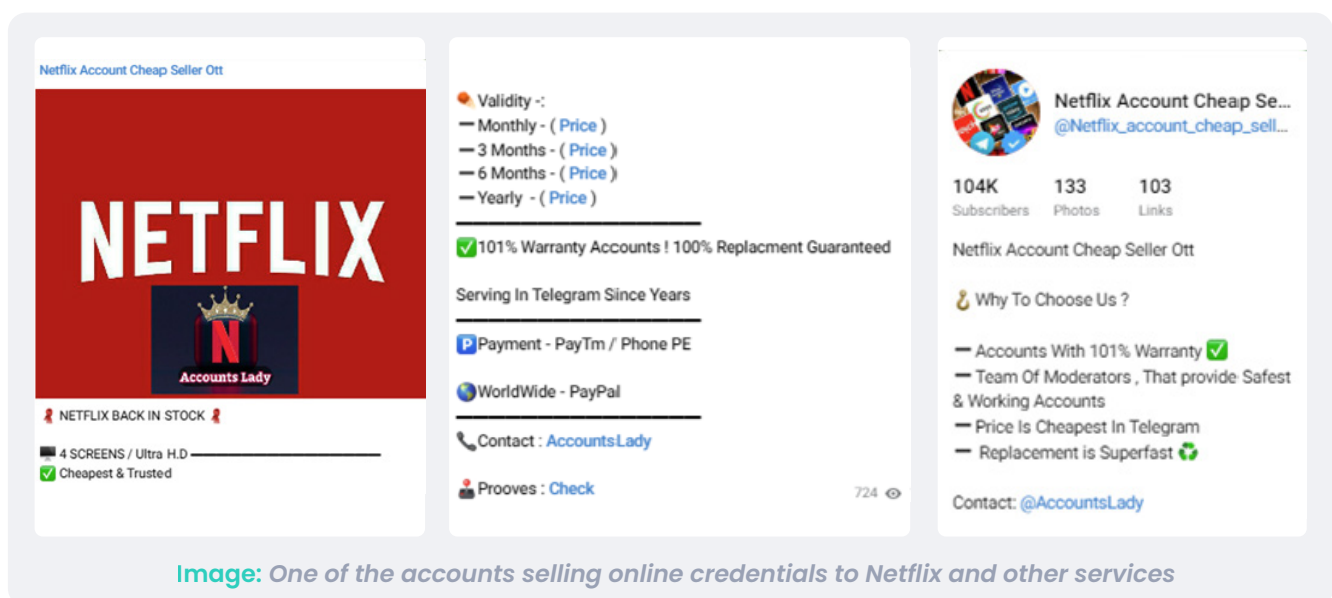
Netflix Account Cheap Seller Ott

NETFLIX

N

Accounts Lady

🎗 NETFLIX BACK IN STOCK 🎗

🖥 4 SCREENS / Ultra H.D ——————————
✅ Cheapest & Trusted

Validity -:
━ Monthly - ( Price )
━ 3 Months - ( Price )
━ 6 Months - ( Price )
━ Yearly - ( Price )
——————————
✅101% Warranty Accounts ! 100% Replacment Guaranteed

Serving In Telegram Since Years
——————————
🅿 Payment - PayTm / Phone PE

🌎WorldWide - PayPal
——————————
📞Contact : AccountsLady

Prooves : Check

724

Netflix Account Cheap Se...
@Netflix_account_cheap_sell...

104K Subscribers
133 Photos
103 Links

Netflix Account Cheap Seller Ott

Why To Choose Us ?

━ Accounts With 101% Warranty ✅
━ Team Of Moderators , That provide Safest & Working Accounts
━ Price Is Cheapest In Telegram
━ Replacement is Superfast ♻

Contact: @AccountsLady

Image: One of the accounts selling online credentials to Netflix and other services